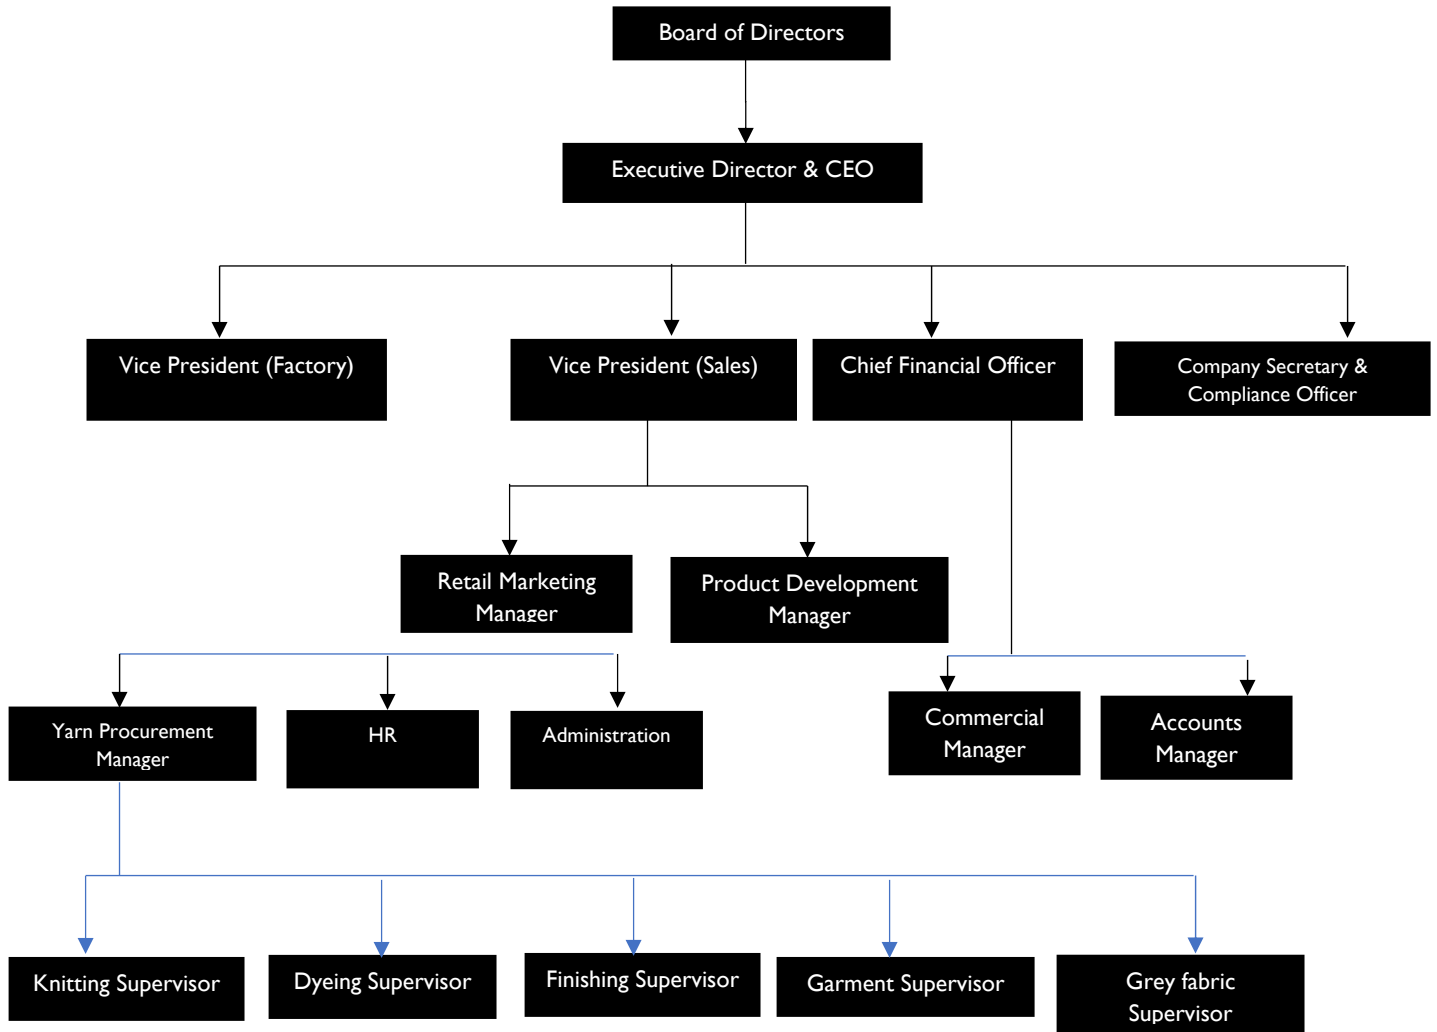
Board of Directors

Executive Director & CEO

Vice President (Factory)

Vice President (Sales)

Chief Financial Officer

Company Secretary & Compliance Officer

Retail Marketing Manager

Product Development Manager

Yarn Procurement Manager

HR

Administration

Commercial Manager

Accounts Manager

Knitting Supervisor

Dyeing Supervisor

Finishing Supervisor

Garment Supervisor

Grey fabric Supervisor